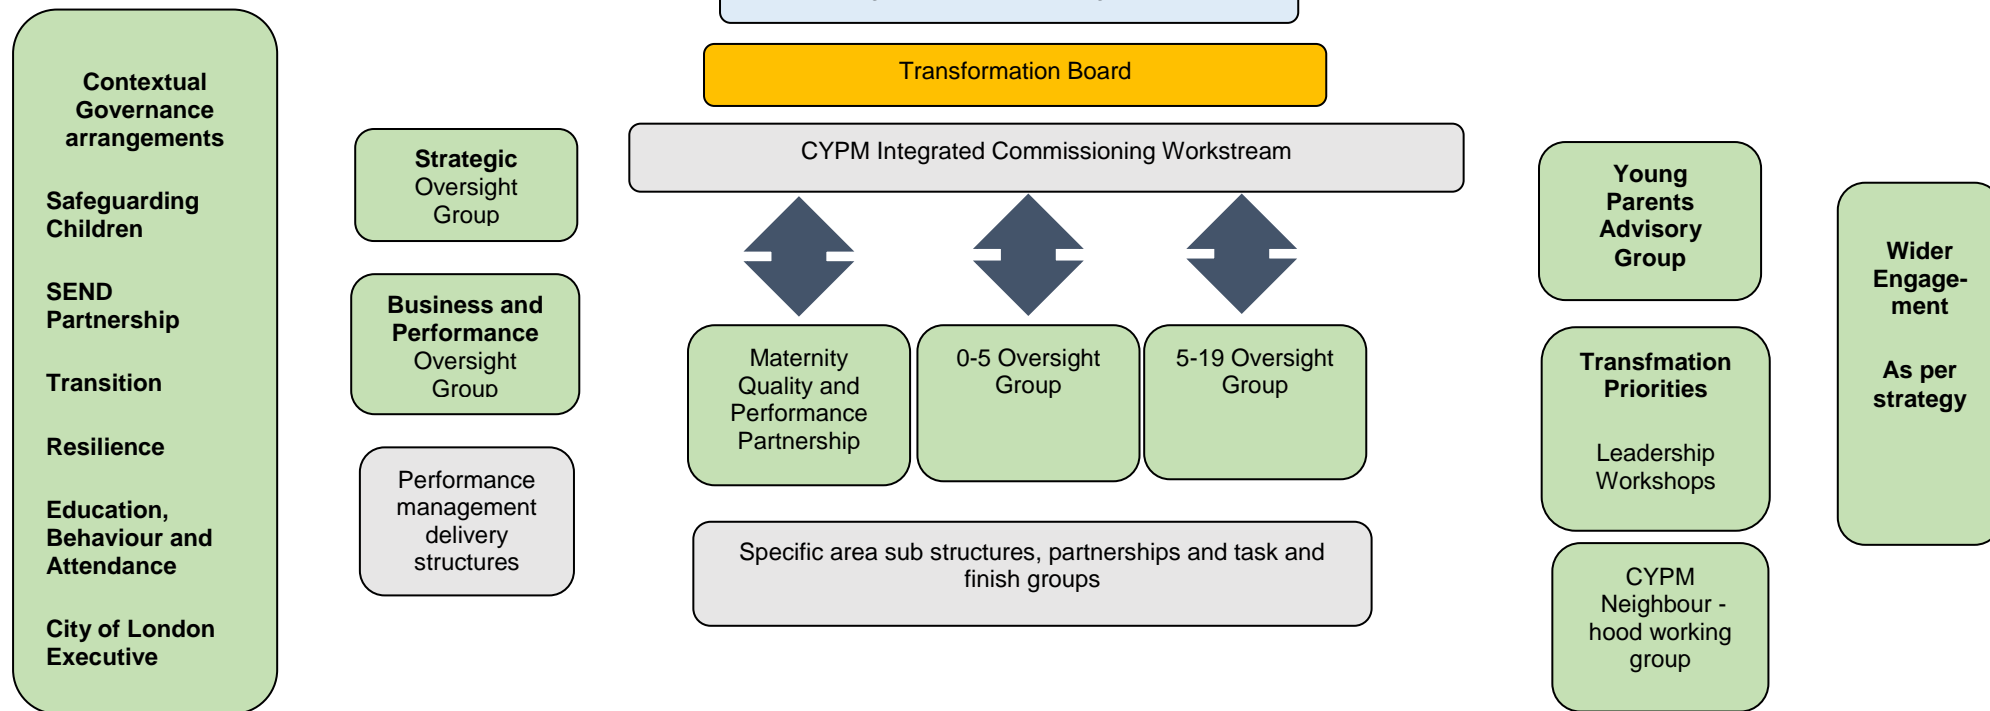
Contextual Governance arrangements

Safeguarding Children

SEND Partnership

Transition

Resilience

Education, Behaviour and Attendance

City of London Executive

Strategic Oversight Group

Business and Performance Oversight Group

Performance management delivery structures

Transformation Board

CYPM Integrated Commissioning Workstream

Maternity Quality and Performance Partnership

0-5 Oversight Group

5-19 Oversight Group

Specific area sub structures, partnerships and task and finish groups

Young Parents Advisory Group

Transfmation Priorities

Leadership Workshops

CYPM Neighbour - hood working group

Wider Engage-ment

As per strategy